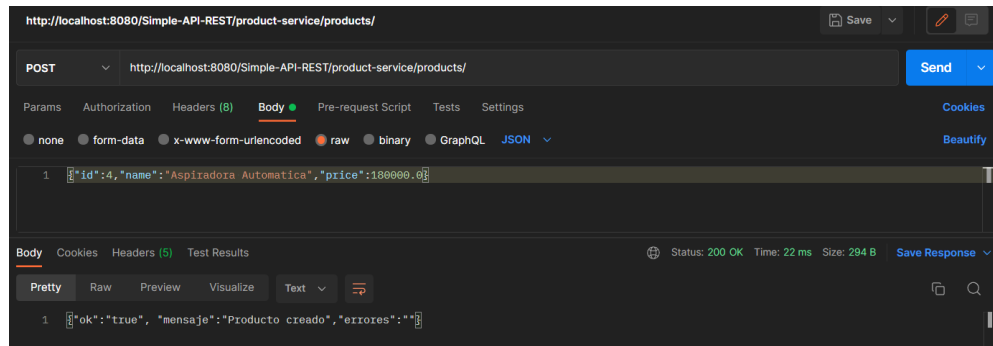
http://localhost:8080/Simple-API-REST/product-service/products/

Save

POST http://localhost:8080/Simple-API-REST/product-service/products/

Send

Params Authorization Headers (8) Body Pre-request Script Tests Settings Cookies

none form-data x-www-form-urlencoded raw binary GraphQL JSON Beautify

1 {"id":4,"name":"Aspiradora Automatica","price":180000.0}

Body Cookies Headers (5) Test Results Status: 200 OK Time: 22 ms Size: 294 B Save Response

Pretty Raw Preview Visualize Text

1 {"ok":"true", "mensaje":"Producto creado","errores":""}